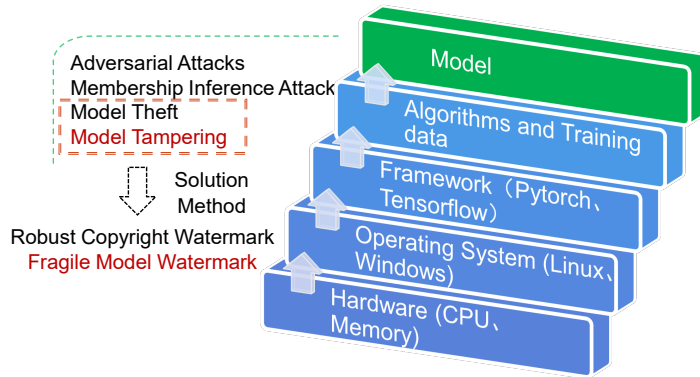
Adversarial Attacks
Membership Inference Attack
Model Theft
Model Tampering

Solution Method

Robust Copyright Watermark
Fragile Model Watermark

Model

Algorithms and Training data

Framework（Pytorch、Tensorflow）

Operating System (Linux、Windows)

Hardware (CPU、Memory)